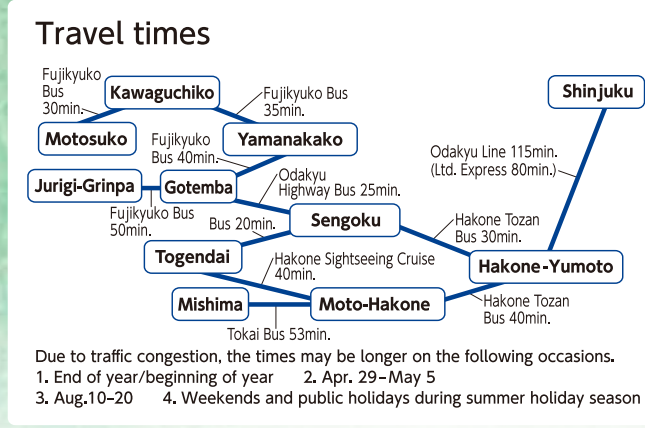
Travel times

Fujikyuko Bus 30min.

Kawaguchiko

Fujikyuko Bus 35min.

Shinjuku

Motosuko

Fujikyuko Bus 40min.

Yamanakako

Odakyu Line 115min. (Ltd. Express 80min.)

Jurigi-Grinpa

Gotemba

Odakyu Highway Bus 25min.

Fujikyuko Bus 50min.

Bus 20min.

Sengoku

Hakone Tozan Bus 30min.

Togendai

Hakone-Yumoto

Hakone Sightseeing Cruise 40min.

Mishima

Moto-Hakone

Hakone Tozan Bus 40min.

Tokai Bus 53min.

Due to traffic congestion, the times may be longer on the following occasions.
1. End of year/beginning of year 2. Apr. 29–May 5
3. Aug.10–20 4. Weekends and public holidays during summer holiday season